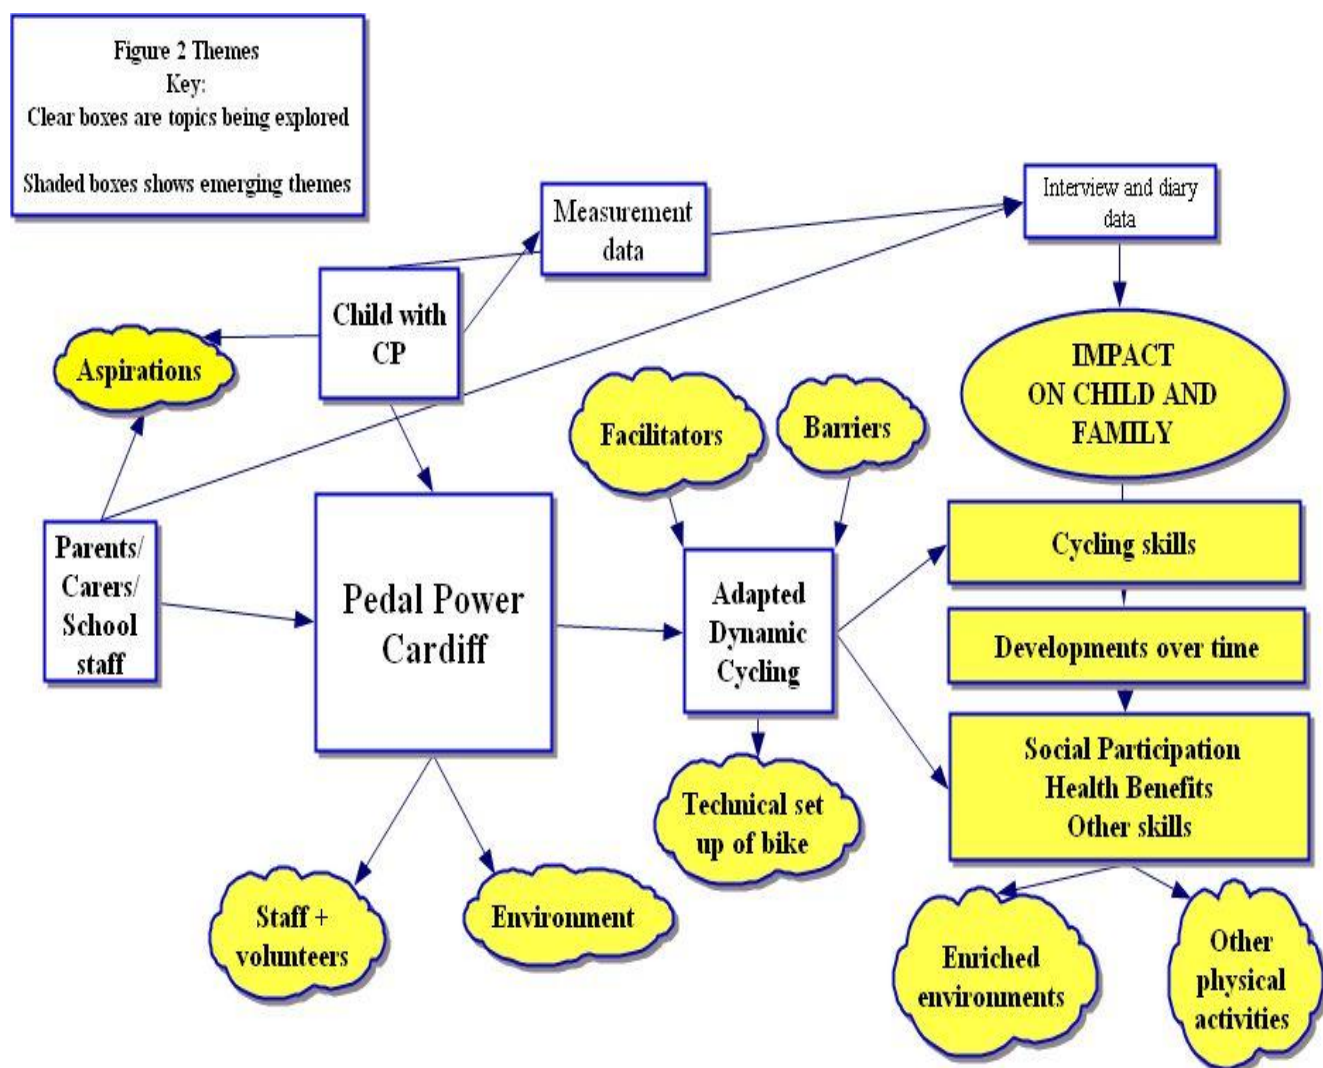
Figure 2 Themes
Key:
Clear boxes are topics being explored

Shaded boxes shows emerging themes

Measurement data

Interview and diary data

Child with CP

Aspirations

IMPACT ON CHILD AND FAMILY

Facilitators

Barriers

Parents/ Carers/ School staff

Pedal Power Cardiff

Adapted Dynamic Cycling

Cycling skills

Developments over time

Social Participation
Health Benefits
Other skills

Technical set up of bike

Staff + volunteers

Environment

Enriched environments

Other physical activities